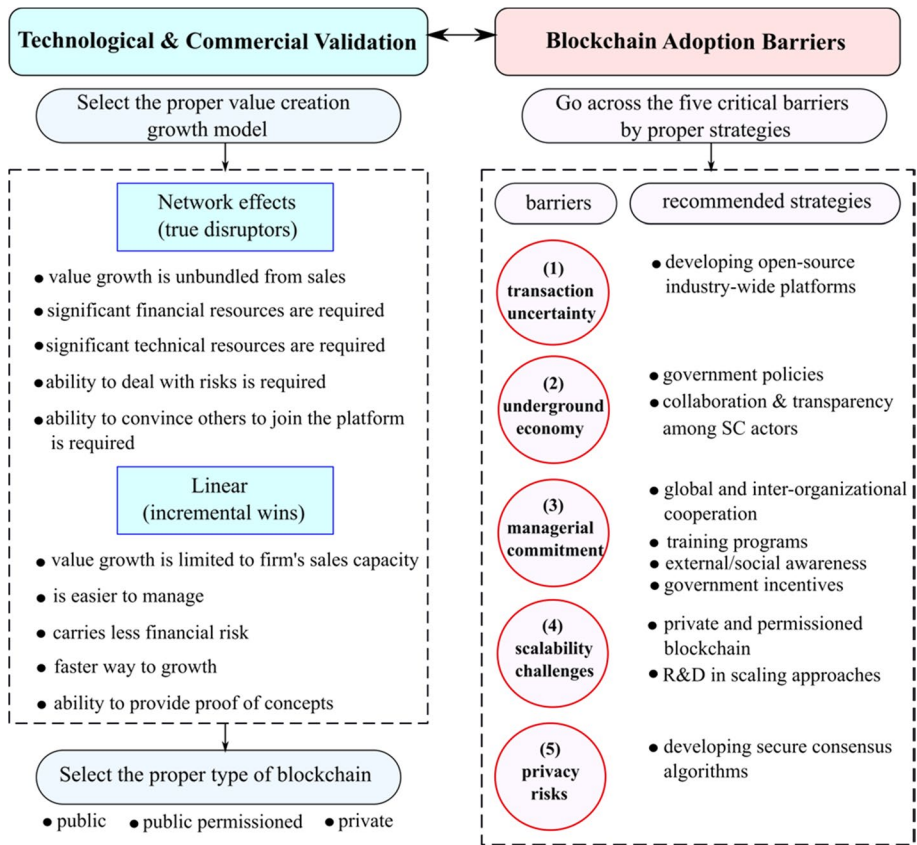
Technological & Commercial Validation

Blockchain Adoption Barriers

Select the proper value creation growth model

Go across the five critical barriers by proper strategies

Network effects (true disruptors)

• value growth is unbundled from sales
• significant financial resources are required
• significant technical resources are required
• ability to deal with risks is required
• ability to convince others to join the platform is required

Linear (incremental wins)

• value growth is limited to firm's sales capacity
• is easier to manage
• carries less financial risk
• faster way to growth
• ability to provide proof of concepts

Select the proper type of blockchain

• public • public permissioned • private

barriers

recommended strategies

(1) transaction uncertainty
• developing open-source industry-wide platforms

(2) underground economy
• government policies
• collaboration & transparency among SC actors

(3) managerial commitment
• global and inter-organizational cooperation
• training programs
• external/social awareness
• government incentives

(4) scalability challenges
• private and permissioned blockchain
• R&D in scaling approaches

(5) privacy risks
• developing secure consensus algorithms